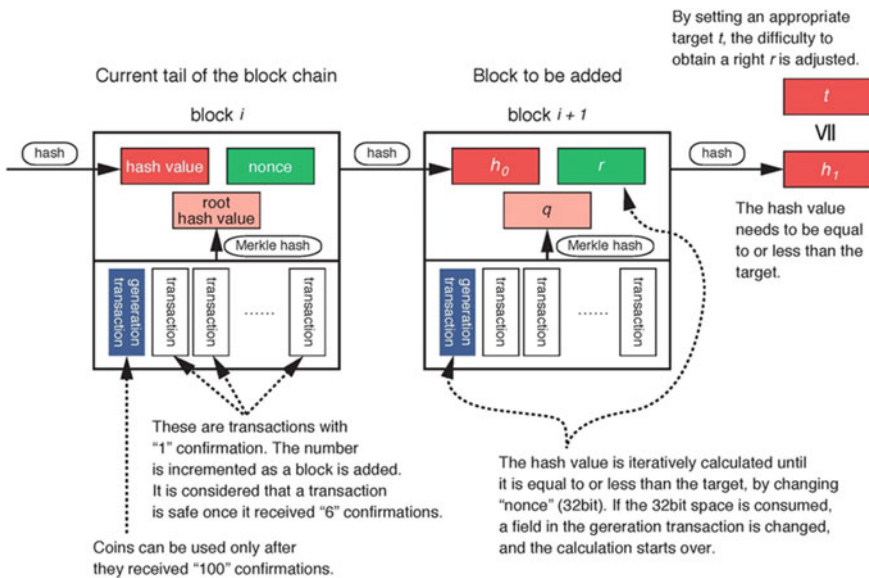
By setting an appropriate target $t$, the difficulty to obtain a right $r$ is adjusted.

Current tail of the block chain

Block to be added

block $i$

block $i + 1$

hash

hash value

nonce

root hash value

Merkle hash

generation transaction

transaction

transaction

......

transaction

hash

$h_0$

$r$

$q$

Merkle hash

generation transaction

transaction

transaction

transaction

......

transaction

hash

$t$

$\geq$

$h_1$

The hash value needs to be equal to or less than the target.

These are transactions with "1" confirmation. The number is incremented as a block is added. It is considered that a transaction is safe once it received "6" confirmations.

The hash value is iteratively calculated until it is equal to or less than the target, by changing "nonce" (32bit). If the 32bit space is consumed, a field in the gereration transaction is changed, and the calculation starts over.

Coins can be used only after they received "100" confirmations.